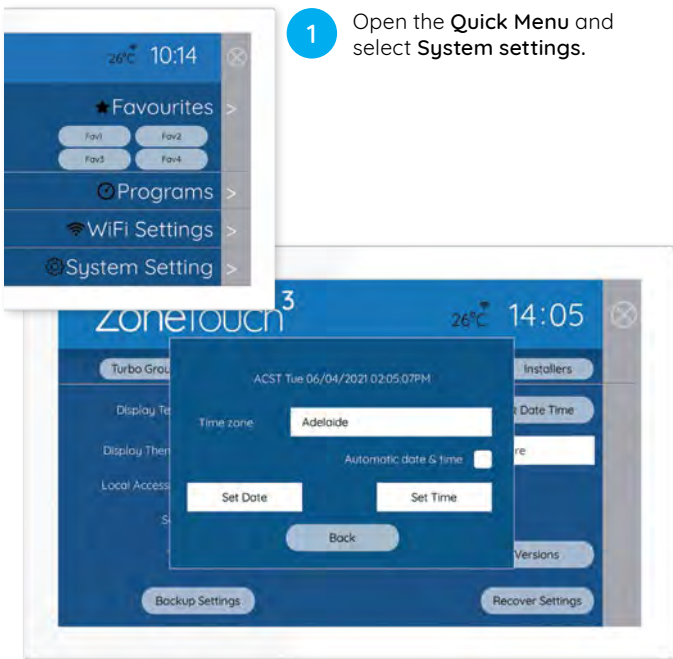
1 Open the **Quick Menu** and select **System settings.**

26°C 10:14

Favourites >

Fav1 Fav2

Fav3 Fav4

Programs >

WiFi Settings >

System Setting >

ZoneTouch 3

26°C 14:05

Turbo Grou

Installers

Display Te

Date Time

Display Then

re

Local Access

S

Versions

ACST Tue 06/04/2021 02:05:07PM

Time zone

Adelaide

Automatic date & time

Set Date

Set Time

Back

Backup Settings

Recover Settings